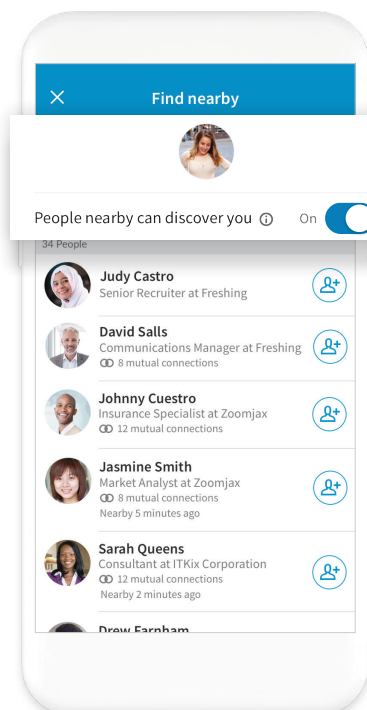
Find nearby

People nearby can discover you ⓘ On

34 People

Judy Castro
Senior Recruiter at Freshing

David Salls
Communications Manager at Freshing
8 mutual connections

Johnny Cuestro
Insurance Specialist at Zoomjax
12 mutual connections

Jasmine Smith
Market Analyst at Zoomjax
8 mutual connections
Nearby 5 minutes ago

Sarah Queens
Consultant at ITKix Corporation
12 mutual connections
Nearby 2 minutes ago

Drew Farnham